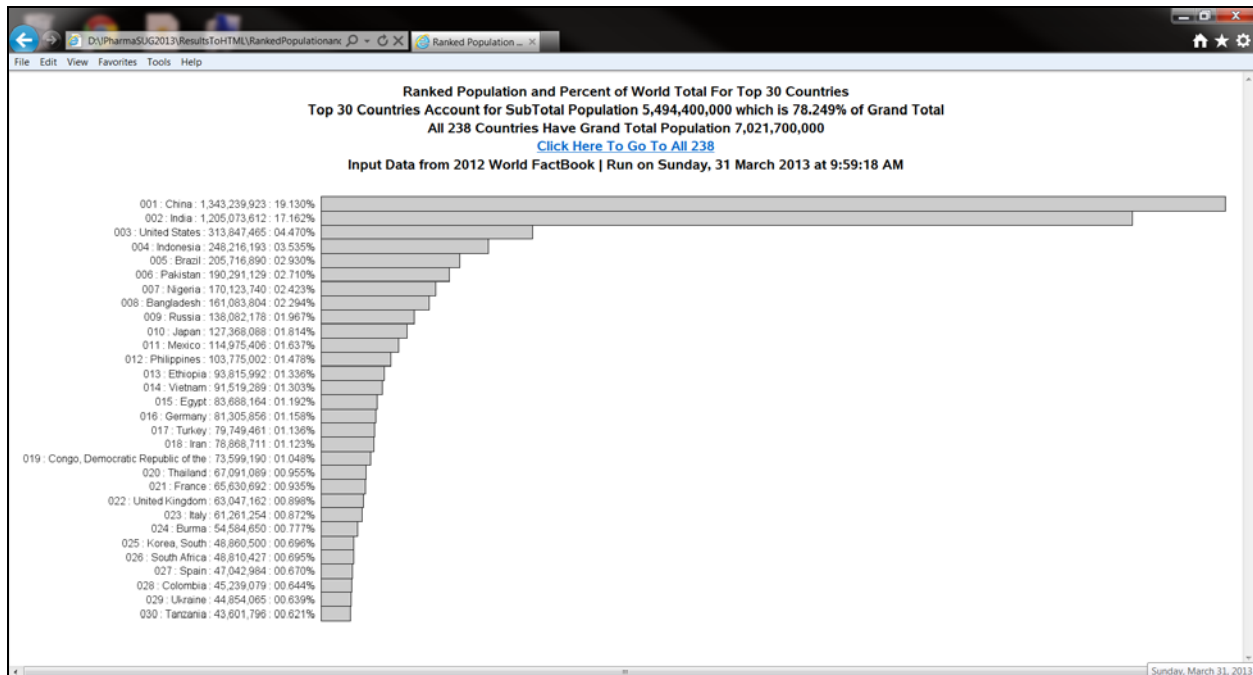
D:\PharmaSUG2013\ResultsToHTML\RankedPopulationanc
Ranked Population ...

File Edit View Favorites Tools Help

Ranked Population and Percent of World Total For Top 30 Countries
Top 30 Countries Account for SubTotal Population 5,494,400,000 which is 78.249% of Grand Total
All 238 Countries Have Grand Total Population 7,021,700,000
Click Here To Go To All 238
Input Data from 2012 World FactBook | Run on Sunday, 31 March 2013 at 9:59:18 AM

001 : China : 1,343,239,923 : 19.130%
002 : India : 1,205,073,612 : 17.162%
003 : United States : 313,847,465 : 04.470%
004 : Indonesia : 248,216,193 : 03.535%
005 : Brazil : 205,716,890 : 02.930%
006 : Pakistan : 190,291,129 : 02.710%
007 : Nigeria : 170,123,740 : 02.423%
008 : Bangladesh : 161,083,804 : 02.294%
009 : Russia : 138,082,178 : 01.967%
010 : Japan : 127,368,088 : 01.814%
011 : Mexico : 114,975,406 : 01.637%
012 : Philippines : 103,775,002 : 01.478%
013 : Ethiopia : 93,815,992 : 01.336%
014 : Vietnam : 91,519,289 : 01.303%
015 : Egypt : 83,688,164 : 01.192%
016 : Germany : 81,305,856 : 01.158%
017 : Turkey : 79,749,461 : 01.136%
018 : Iran : 78,868,711 : 01.123%
019 : Congo, Democratic Republic of the : 73,599,190 : 01.048%
020 : Thailand : 67,091,089 : 00.955%
021 : France : 65,630,692 : 00.935%
022 : United Kingdom : 63,047,162 : 00.898%
023 : Italy : 61,261,254 : 00.872%
024 : Burma : 54,584,650 : 00.777%
025 : Korea, South : 48,860,500 : 00.696%
026 : South Africa : 48,810,427 : 00.695%
027 : Spain : 47,042,984 : 00.670%
028 : Colombia : 45,239,079 : 00.644%
029 : Ukraine : 44,854,065 : 00.639%
030 : Tanzania : 43,601,796 : 00.621%

Sunday, March 31, 2013